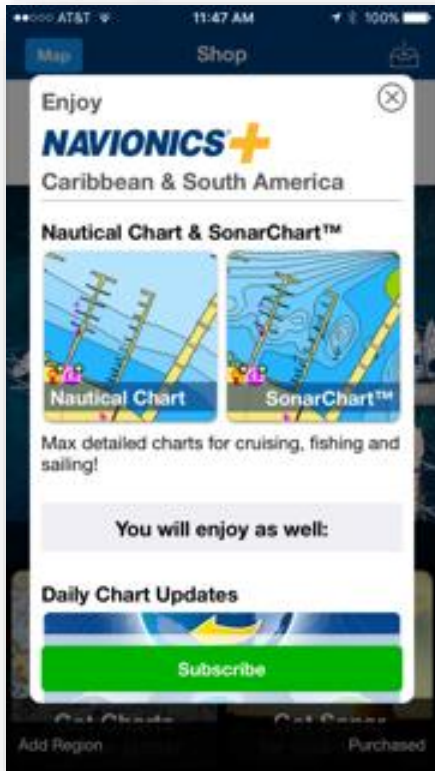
●●○○○ AT&T 11:47 AM 100%

Map Shop

Enjoy

NAVIONICS+

Caribbean & South America

Nautical Chart & SonarChart™

Nautical Chart

SonarChart™

Max detailed charts for cruising, fishing and sailing!

You will enjoy as well:

Daily Chart Updates

Subscribe

Get Charts

Get Sonar

Add Region

Purchased